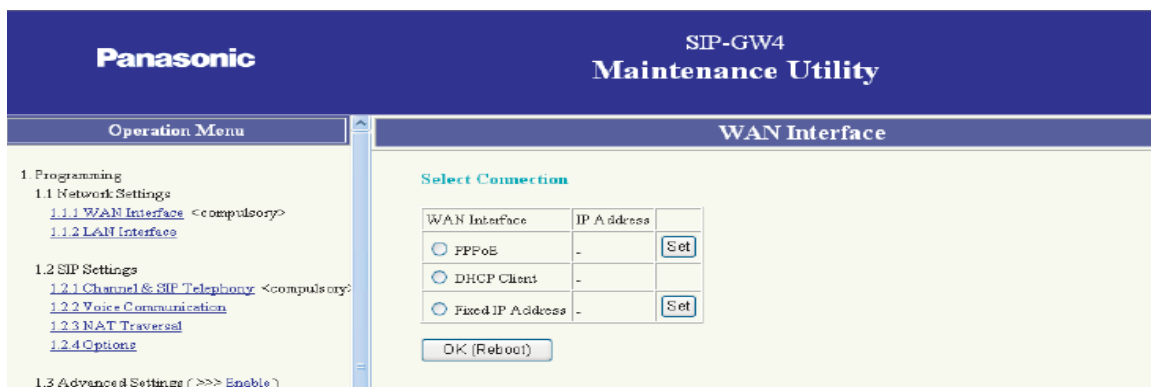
Panasonic

SIP-GW4
Maintenance Utility

Operation Menu

1. Programming
1.1 Network Settings
1.1.1 WAN Interface <compulsory>
1.1.2 LAN Interface

1.2 SIP Settings
1.2.1 Channel & SIP Telephony <compulsory>
1.2.2 Voice Communication
1.2.3 NAT Traversal
1.2.4 Options

1.3 Advanced Settings ( >>> Enable )

WAN Interface

Select Connection

| WAN Interface | IP Address | |
|---|---|---|
| PPPoE | - | Set |
| DHCP Client | - | |
| Fixed IP Address | - | Set |

OK (Reboot)